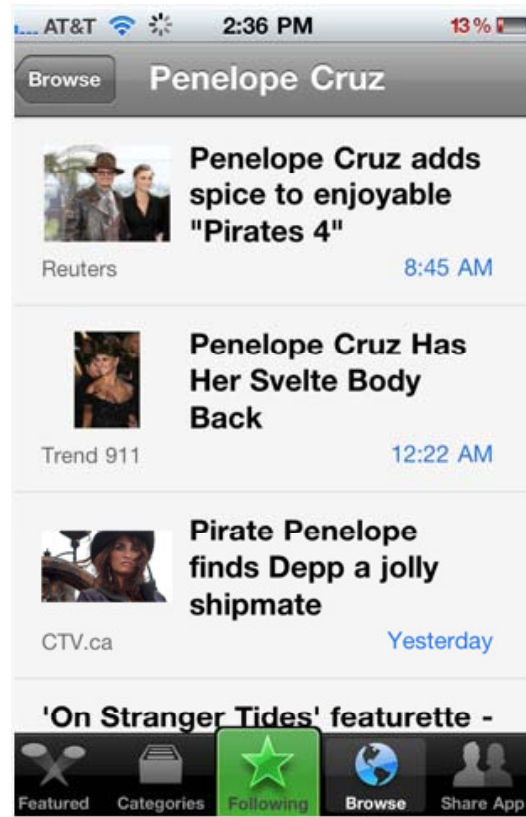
AT&T 2:36 PM 13%

Browse Penelope Cruz

Penelope Cruz adds spice to enjoyable "Pirates 4"

Reuters 8:45 AM

Penelope Cruz Has Her Svelte Body Back

Trend 911 12:22 AM

Pirate Penelope finds Depp a jolly shipmate

CTV.ca Yesterday

'On Stranger Tides' featurette -

Featured Categories Following Browse Share App